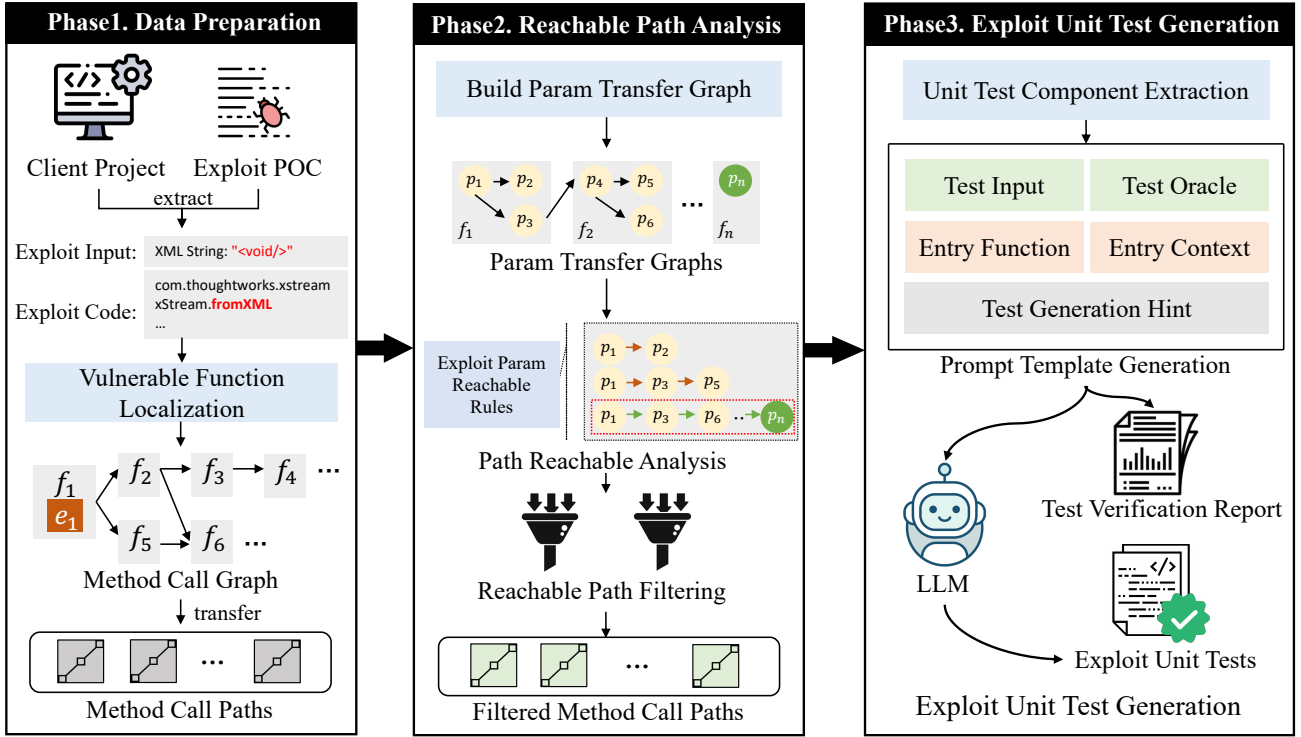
Phase1. Data Preparation

</>

Client Project Exploit POC

extract

Exploit Input: XML String: "<void/>"

Exploit Code: com.thoughtworks.xstream xStream.fromXML ...

Vulnerable Function Localization

$f_1$ $e_1$ $f_2$ $f_3$ $f_4$ ... $f_5$ $f_6$ ...

Method Call Graph

transfer

...

Method Call Paths

Phase2. Reachable Path Analysis

Build Param Transfer Graph

$p_1$ $p_2$ $p_3$ $f_1$ $p_4$ $p_5$ $p_6$ $f_2$ ... $p_n$ $f_n$

Param Transfer Graphs

Exploit Param Reachable Rules

$p_1$ $p_2$
$p_1$ $p_3$ $p_5$
$p_1$ $p_3$ $p_6$ ... $p_n$

Path Reachable Analysis

Reachable Path Filtering

...

Filtered Method Call Paths

Phase3. Exploit Unit Test Generation

Unit Test Component Extraction

Test Input | Test Oracle
Entry Function | Entry Context
Test Generation Hint

Prompt Template Generation

Test Verification Report

LLM

</>

Exploit Unit Tests

Exploit Unit Test Generation